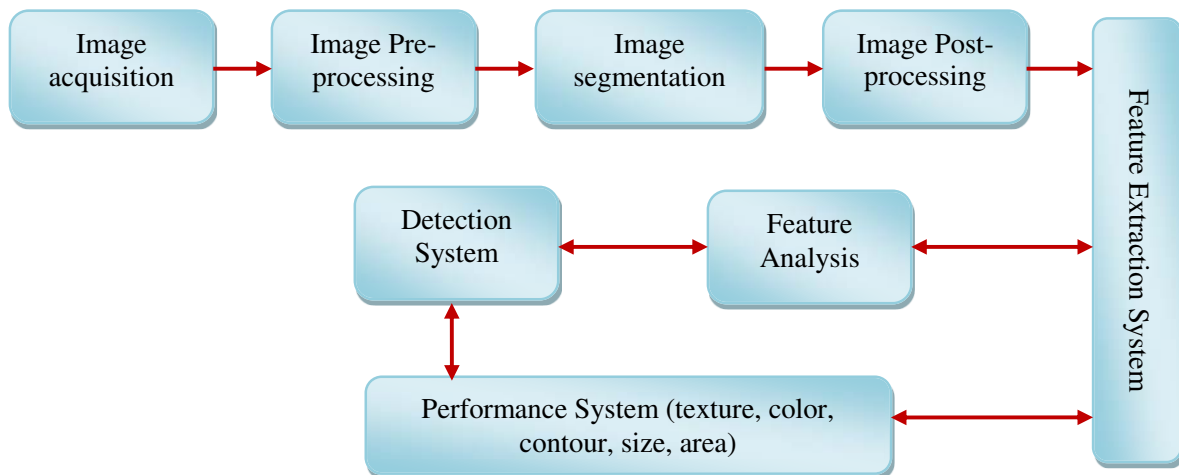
Image acquisition

Image Pre-processing

Image segmentation

Image Post-processing

Feature Extraction System

Detection System

Feature Analysis

Performance System (texture, color, contour, size, area)